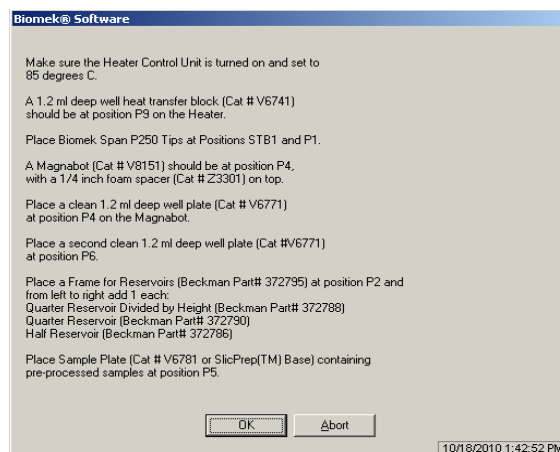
Biomek® Software

Make sure the Heater Control Unit is turned on and set to 85 degrees C.

A 1.2 ml deep well heat transfer block (Cat # V6741) should be at position P9 on the Heater.

Place Biomek Span P250 Tips at Positions STB1 and P1.

A Magnabot (Cat # V8151) should be at position P4, with a 1/4 inch foam spacer (Cat # Z3301) on top.

Place a clean 1.2 ml deep well plate (Cat # V6771) at position P4 on the Magnabot.

Place a second clean 1.2 ml deep well plate (Cat #V6771) at position P6.

Place a Frame for Reservoirs (Beckman Part# 372795) at position P2 and from left to right add 1 each:
Quarter Reservoir Divided by Height (Beckman Part# 372788)
Quarter Reservoir (Beckman Part# 372790)
Half Reservoir (Beckman Part# 372786)

Place Sample Plate (Cat # V6781 or SlicPrep(TM) Base) containing pre-processed samples at position P5.

OK

Abort

10/18/2010 1:42:52 PM